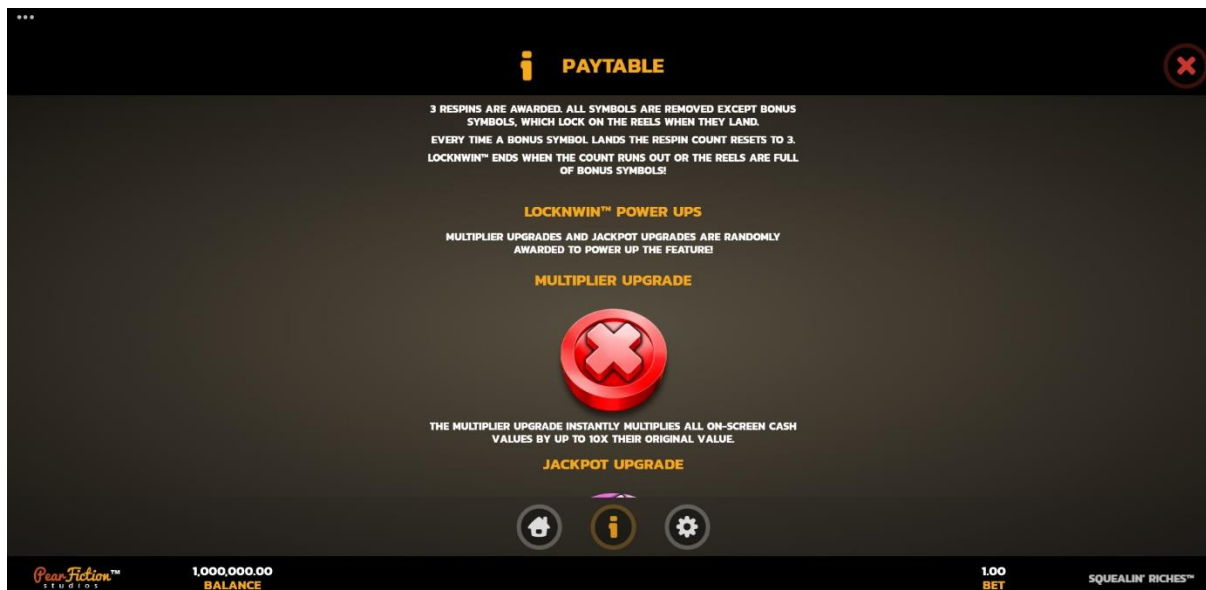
PAYTABLE

3 RESPINS ARE AWARDED. ALL SYMBOLS ARE REMOVED EXCEPT BONUS SYMBOLS, WHICH LOCK ON THE REELS WHEN THEY LAND.

EVERY TIME A BONUS SYMBOL LANDS THE RESPIN COUNT RESETS TO 3.

LOCKNWIN™ ENDS WHEN THE COUNT RUNS OUT OR THE REELS ARE FULL OF BONUS SYMBOLS!

LOCKNWIN™ POWER UPS

MULTIPLIER UPGRADES AND JACKPOT UPGRADES ARE RANDOMLY AWARDED TO POWER UP THE FEATURE!

MULTIPLIER UPGRADE

THE MULTIPLIER UPGRADE INSTANTLY MULTIPLIES ALL ON-SCREEN CASH VALUES BY UP TO 10X THEIR ORIGINAL VALUE.

JACKPOT UPGRADE

PearFiction™ studios

1,000,000.00
BALANCE

1.00
BET

SQUEALIN' RICHES™